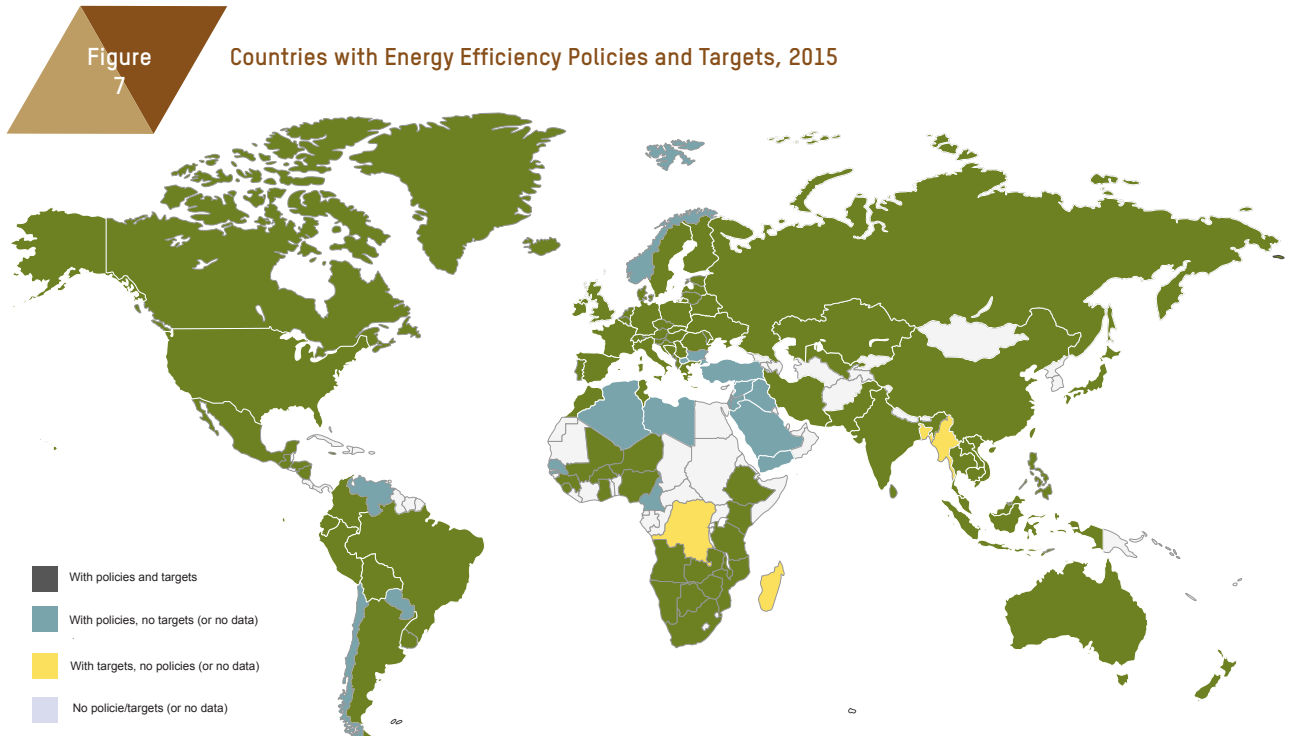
Figure 7

Countries with Energy Efficiency Policies and Targets, 2015

With policies and targets

With policies, no targets (or no data)

With targets, no policies (or no data)

No policie/targets (or no data)